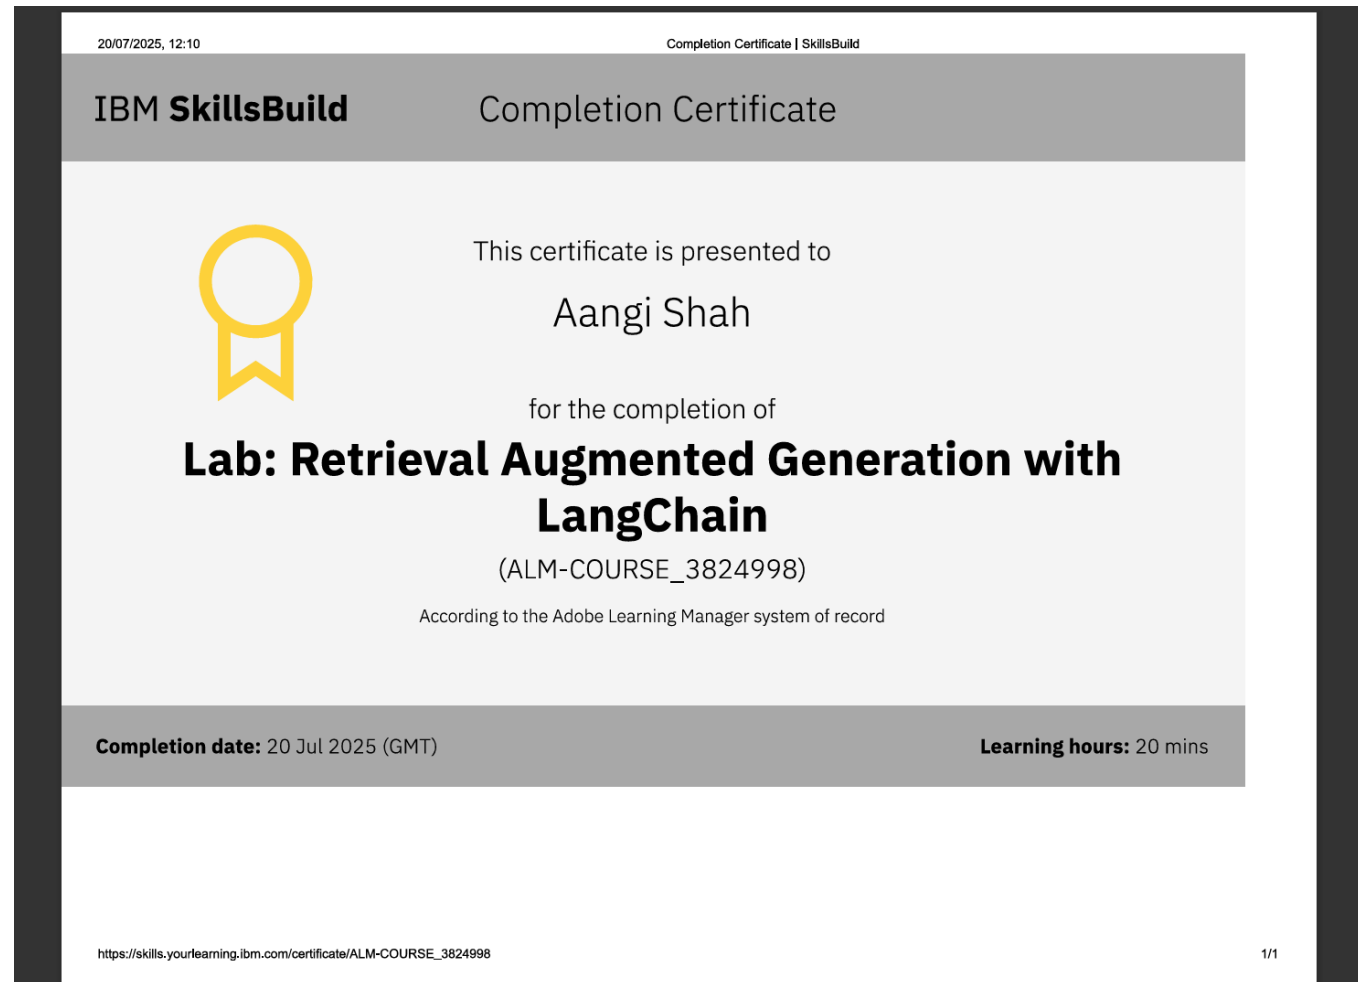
20/07/2025, 12:10

Completion Certificate | SkillsBuild

IBM SkillsBuild

Completion Certificate

This certificate is presented to

Aangi Shah

for the completion of

Lab: Retrieval Augmented Generation with LangChain

(ALM-COURSE_3824998)

According to the Adobe Learning Manager system of record

Completion date: 20 Jul 2025 (GMT)

Learning hours: 20 mins

https://skills.yourlearning.ibm.com/certificate/ALM-COURSE_3824998

1/1